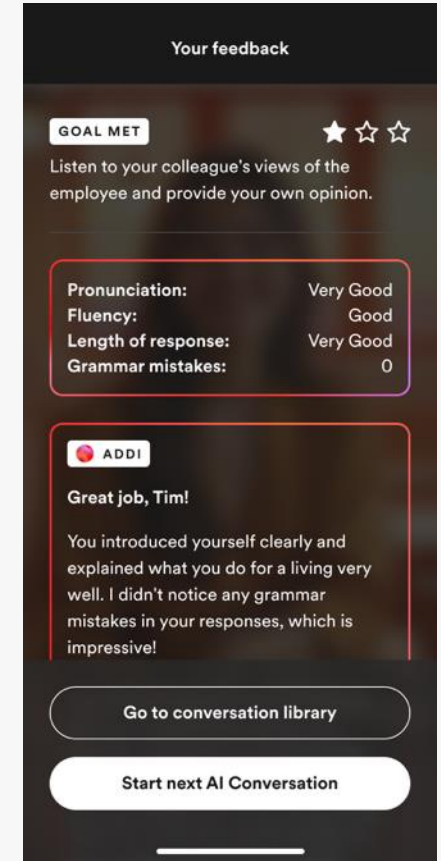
Your feedback

GOAL MET

Listen to your colleague's views of the employee and provide your own opinion.

| | |
|---|---|
| Pronunciation: | Very Good |
| Fluency: | Good |
| Length of response: | Very Good |
| Grammar mistakes: | 0 |

ADDI

Great job, Tim!

You introduced yourself clearly and explained what you do for a living very well. I didn't notice any grammar mistakes in your responses, which is impressive!

Go to conversation library

Start next AI Conversation